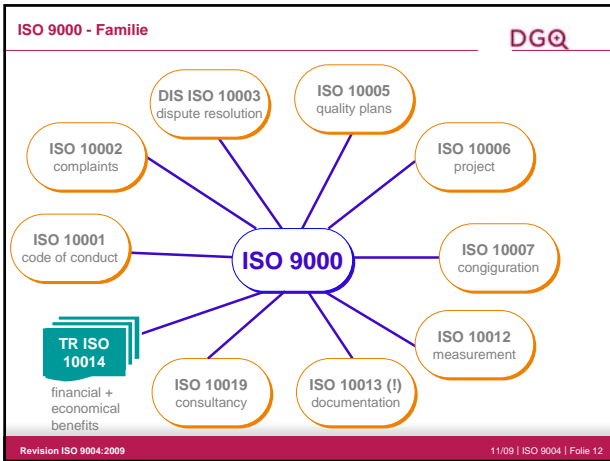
ISO 9000 - Familie

DGQ

DIS ISO 10003
dispute resolution

ISO 10005
quality plans

ISO 10002
complaints

ISO 10006
project

ISO 10001
code of conduct

ISO 9000

ISO 10007
congiguration

TR ISO 10014

financial + economical benefits

ISO 10012
measurement

ISO 10019
consultancy

ISO 10013 (!)
documentation

Revision ISO 9004:2009

11/09 | ISO 9004 | Folie 12